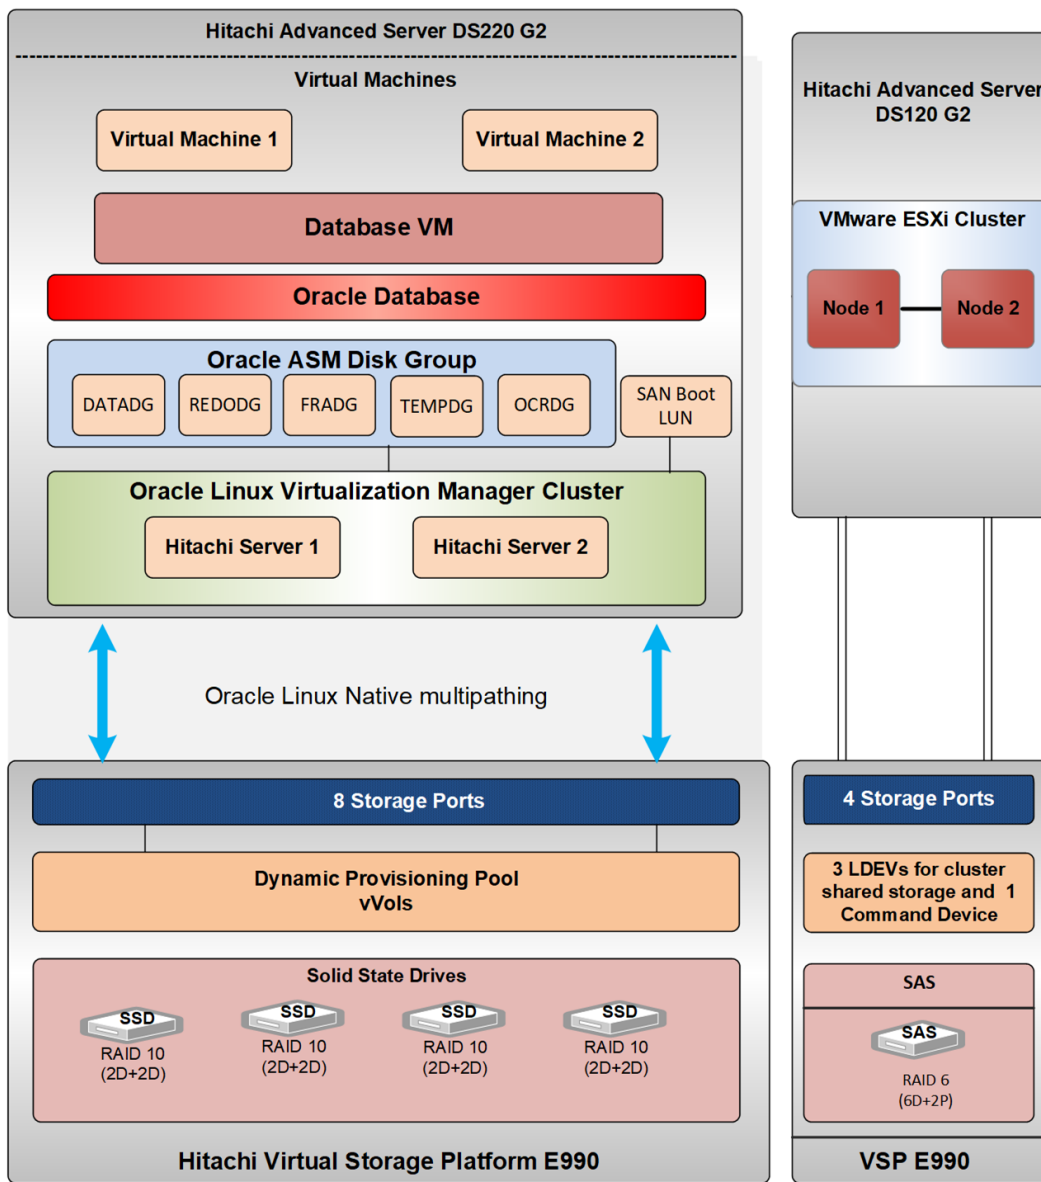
Hitachi Advanced Server DS220 G2

Virtual Machines

Virtual Machine 1

Virtual Machine 2

Database VM

Oracle Database

Oracle ASM Disk Group

DATADG

REDODG

FRADG

TEMPDG

OCRDG

SAN Boot LUN

Oracle Linux Virtualization Manager Cluster

Hitachi Server 1

Hitachi Server 2

Oracle Linux Native multipathing

8 Storage Ports

Dynamic Provisioning Pool
vVols

Solid State Drives

SSD
RAID 10
(2D+2D)

SSD
RAID 10
(2D+2D)

SSD
RAID 10
(2D+2D)

SSD
RAID 10
(2D+2D)

Hitachi Virtual Storage Platform E990

Hitachi Advanced Server DS120 G2

VMware ESXi Cluster

Node 1

Node 2

4 Storage Ports

3 LDEVs for cluster shared storage and 1 Command Device

SAS

SAS
RAID 6
(6D+2P)

VSP E990